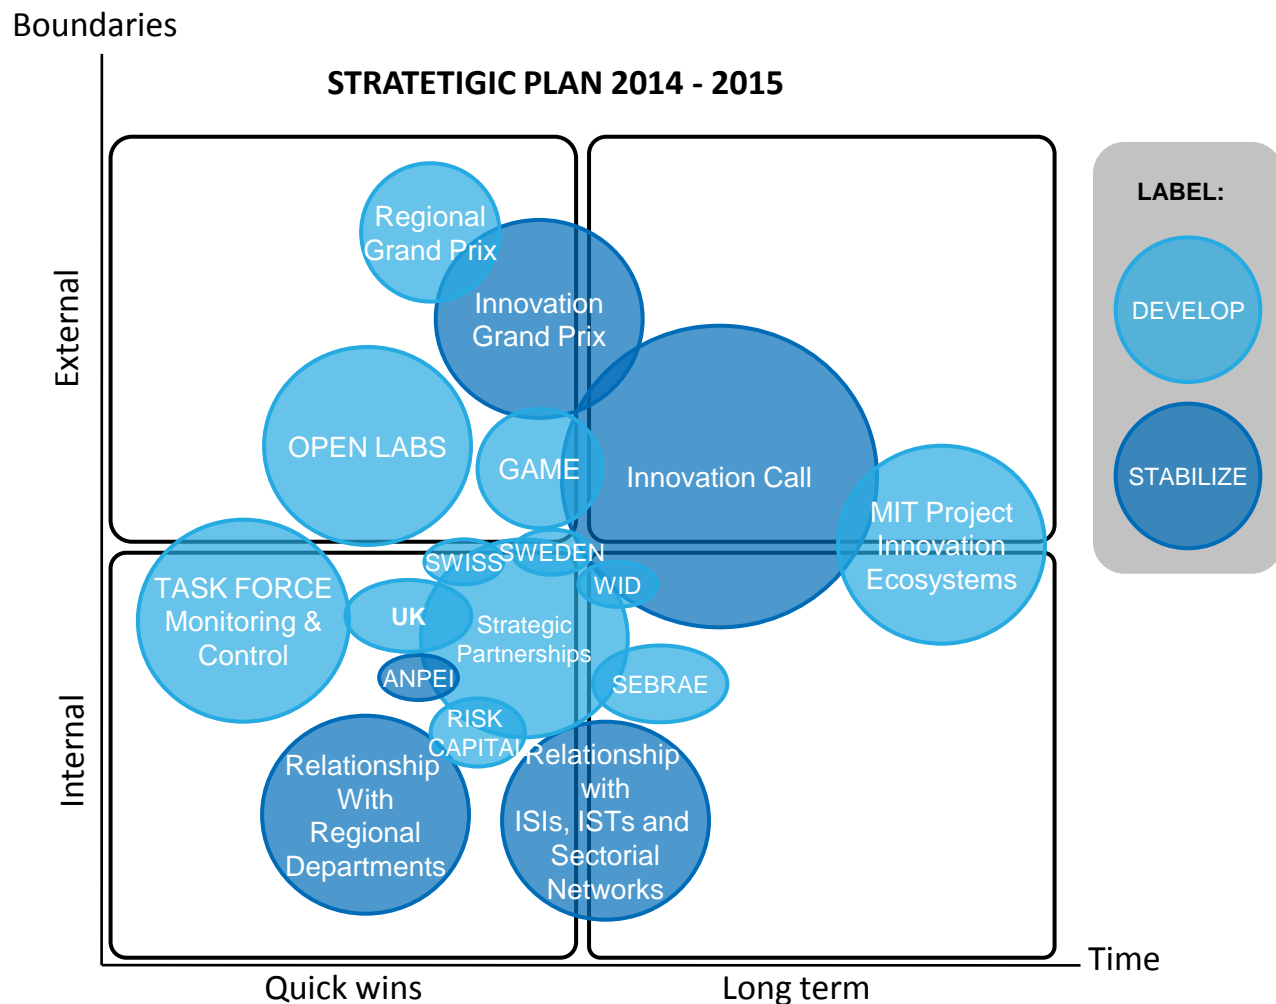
Boundaries

STRATETIGIC PLAN 2014 - 2015

External

Internal

Regional Grand Prix

Innovation Grand Prix

OPEN LABS

GAME

Innovation Call

MIT Project Innovation Ecosystems

TASK FORCE Monitoring & Control

SWISS

SWEDEN

WID

UK

Strategic Partnerships

ANPEI

SEBRAE

RISK CAPITAL

Relationship With Regional Departments

Relationship with ISIs, ISTs and Sectorial Networks

LABEL:

DEVELOP

STABILIZE

Quick wins

Long term

Time